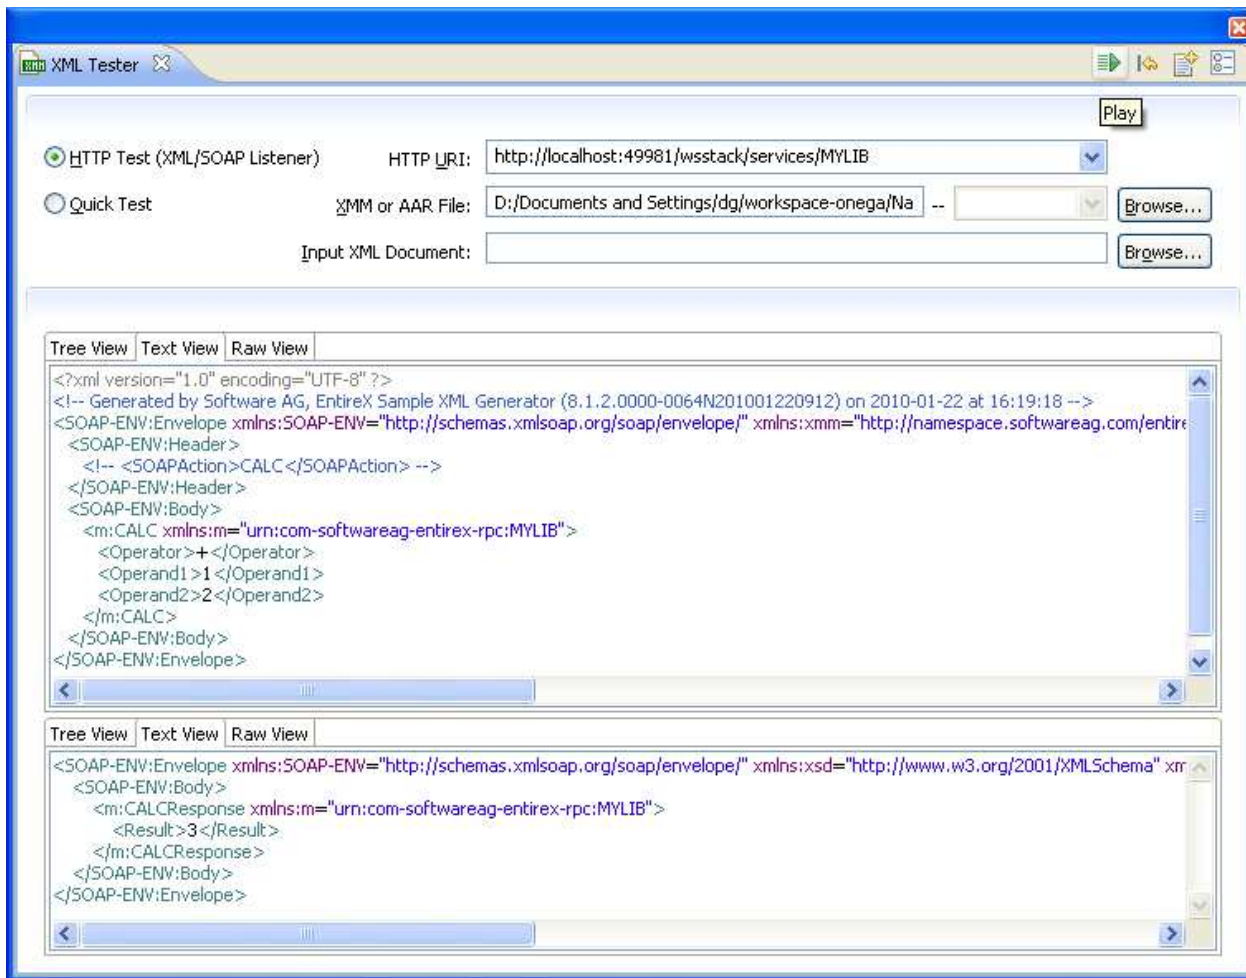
XML Tester

Play

HTTP Test (XML/SOAP Listener)

HTTP URI: http://localhost:49981/wsstack/services/MYLIB

Quick Test

XMM or AAR File: D:/Documents and Settings/dg/workspace-onega/Na --

Browse...

Input XML Document:

Browse...

Tree View | Text View | Raw View

<?xml version="1.0" encoding="UTF-8" ?>
<!-- Generated by Software AG, EntireX Sample XML Generator (8.1.2.0000-0064N201001220912) on 2010-01-22 at 16:19:18 -->
<SOAP-ENV:Envelope xmlns:SOAP-ENV="http://schemas.xmlsoap.org/soap/envelope/" xmlns:xmm="http://namespace.softwareag.com/entire
<SOAP-ENV:Header>
<!-- <SOAPAction>CALC</SOAPAction> -->
</SOAP-ENV:Header>
<SOAP-ENV:Body>
<m:CALC xmlns:m="urn:com-softwareag-entirex-rpc:MYLIB">
<Operator>+</Operator>
<Operand1>1</Operand1>
<Operand2>2</Operand2>
</m:CALC>
</SOAP-ENV:Body>
</SOAP-ENV:Envelope>

Tree View | Text View | Raw View

<SOAP-ENV:Envelope xmlns:SOAP-ENV="http://schemas.xmlsoap.org/soap/envelope/" xmlns:xsd="http://www.w3.org/2001/XMLSchema" xm
<SOAP-ENV:Body>
<m:CALCResponse xmlns:m="urn:com-softwareag-entirex-rpc:MYLIB">
<Result>3</Result>
</m:CALCResponse>
</SOAP-ENV:Body>
</SOAP-ENV:Envelope>